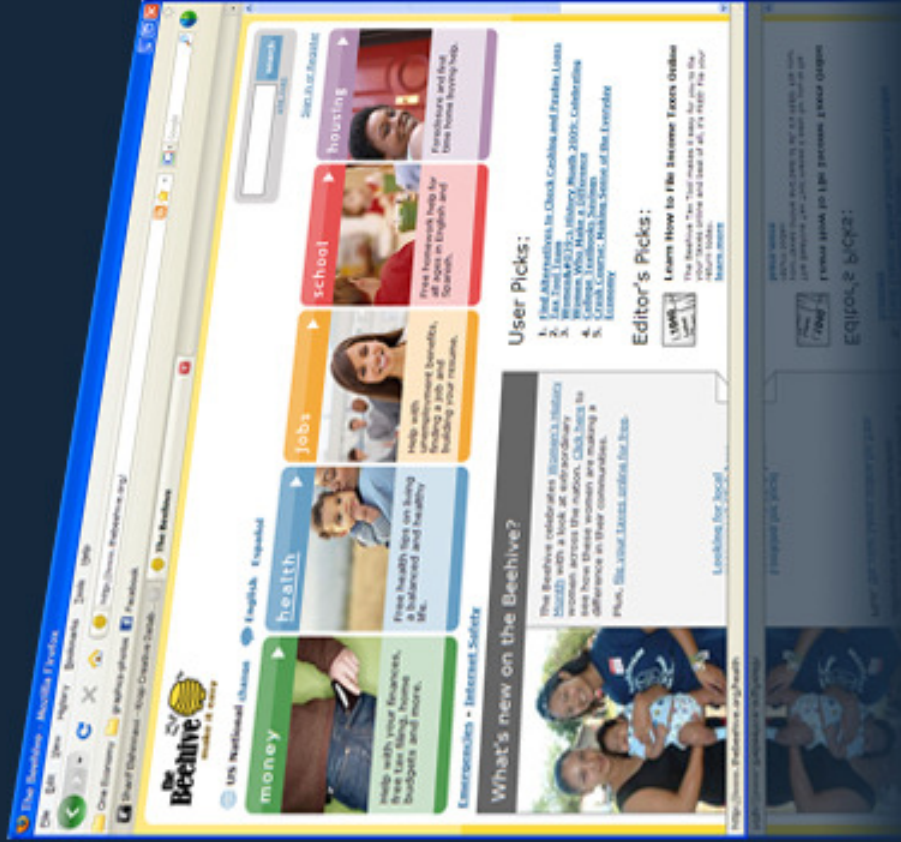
The Beehive - Mozilla Firefox

File Edit View History Bookmarks Tools Help

http://www.thebeehive.org/

One Economy graphics-group Facebook

Smart Differences - Krop Creative Datab...

The Beehive

The Beehive make it easy

US National change

English Español

Sign in or Register

search

money

Help with your finances, free tax filing, home budgets and more.

health

Free health tips on living a balanced and healthy life.

jobs

Help with unemployment benefits, finding a job and building your resume.

school

Free homework help for all ages in English and Spanish.

housing

Foreclosure and first time home buying help.

Emergencies • Internet Safety

What's new on the Beehive?

The Beehive celebrates Women's History Month with a look at extraordinary women across the nation. Click here to see how these women are making a difference in their communities.

Plus, file your taxes online for free.

Looking for local

User Picks:

1. Find Alternatives to Check Cashing and Payday Loans
2. Tax Tool Home
3. Women's History Month 2009: Celebrating Women Who Make a Difference
4. Food Stamps/Community Services
5. Credit Counsel: Making Sense of the Everyday Economy

Editor's Picks:

Learn How to File Income Taxes Online

The Beehive Tax Tool makes it easy for you to file your taxes online and best of all, it's FREE! File your return today.

learn more

http://www.thebeehive.org/health